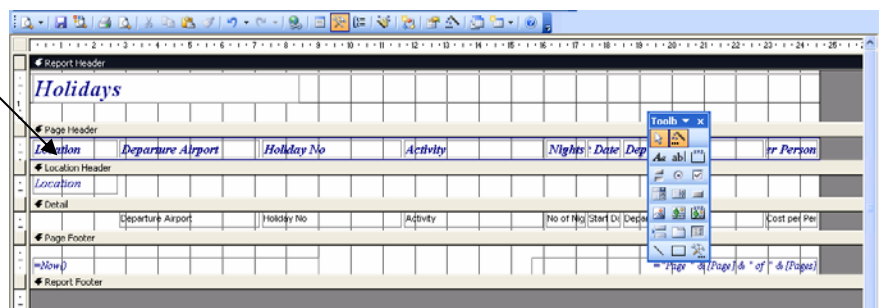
Report Header

Holidays

Page Header

Location | Departure Airport | Holiday No | Activity | Nights | Date | Dep | rr Person

Location Header

Location

Detail

Departure Airport | Holiday No | Activity | No of Nig | Start Da | Depa | Cost per Per

Page Footer

=Now()

="Page " & [Page] & " of " & [Pages]

Report Footer

Toolb ▾ ×

Aa ab|